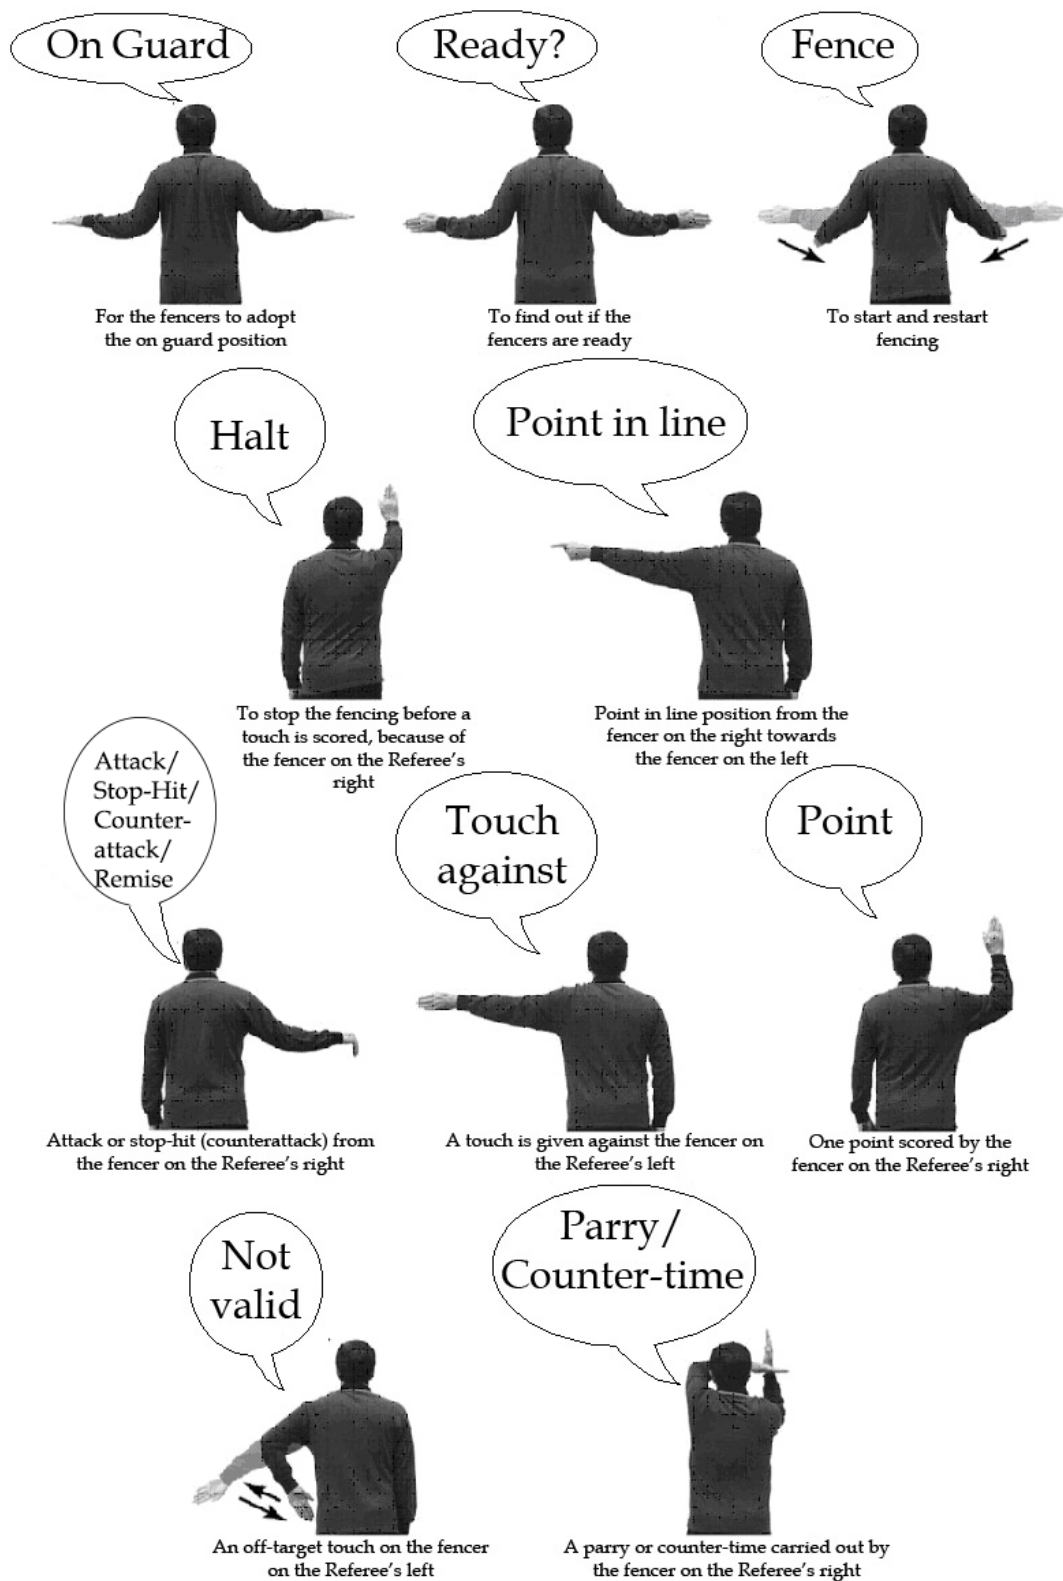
On Guard

For the fencers to adopt the on guard position

Ready?

To find out if the fencers are ready

Fence

To start and restart fencing

Halt

To stop the fencing before a touch is scored, because of the fencer on the Referee's right

Point in line

Point in line position from the fencer on the right towards the fencer on the left

Attack/ Stop-Hit/ Counter-attack/ Remise

Attack or stop-hit (counterattack) from the fencer on the Referee's right

Touch against

A touch is given against the fencer on the Referee's left

Point

One point scored by the fencer on the Referee's right

Not valid

An off-target touch on the fencer on the Referee's left

Parry/ Counter-time

A parry or counter-time carried out by the fencer on the Referee's right